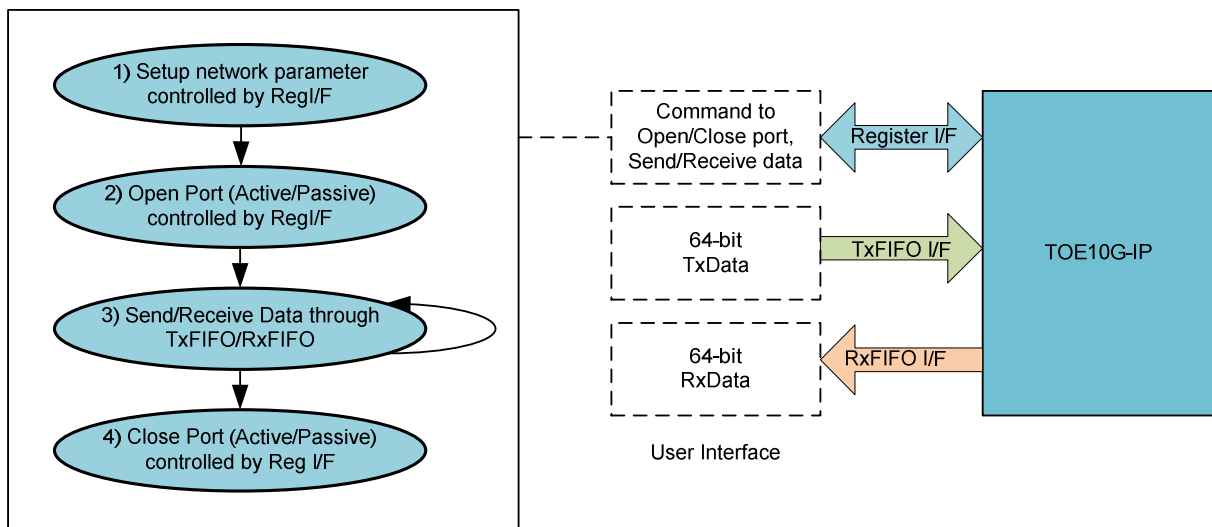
1) Setup network parameter controlled by RegI/F

2) Open Port (Active/Passive) controlled by RegI/F

3) Send/Receive Data through TxFIFO/RxFIFO

4) Close Port (Active/Passive) controlled by Reg I/F

Command to Open/Close port, Send/Receive data

Register I/F

64-bit TxData

TxFIFO I/F

64-bit RxData

RxFIFO I/F

TOE10G-IP

User Interface